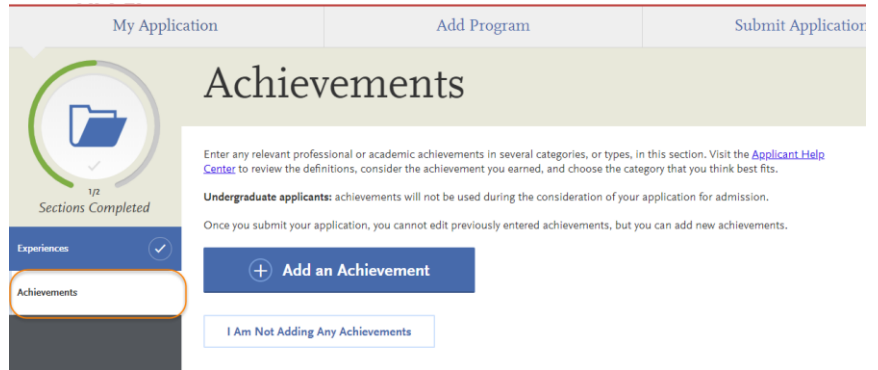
My Application

Add Program

Submit Application

1/2
Sections Completed

Experiences

Achievements

Achievements

Enter any relevant professional or academic achievements in several categories, or types, in this section. Visit the Applicant Help Center to review the definitions, consider the achievement you earned, and choose the category that you think best fits.

**Undergraduate applicants:** achievements will not be used during the consideration of your application for admission.

Once you submit your application, you cannot edit previously entered achievements, but you can add new achievements.

Add an Achievement

I Am Not Adding Any Achievements